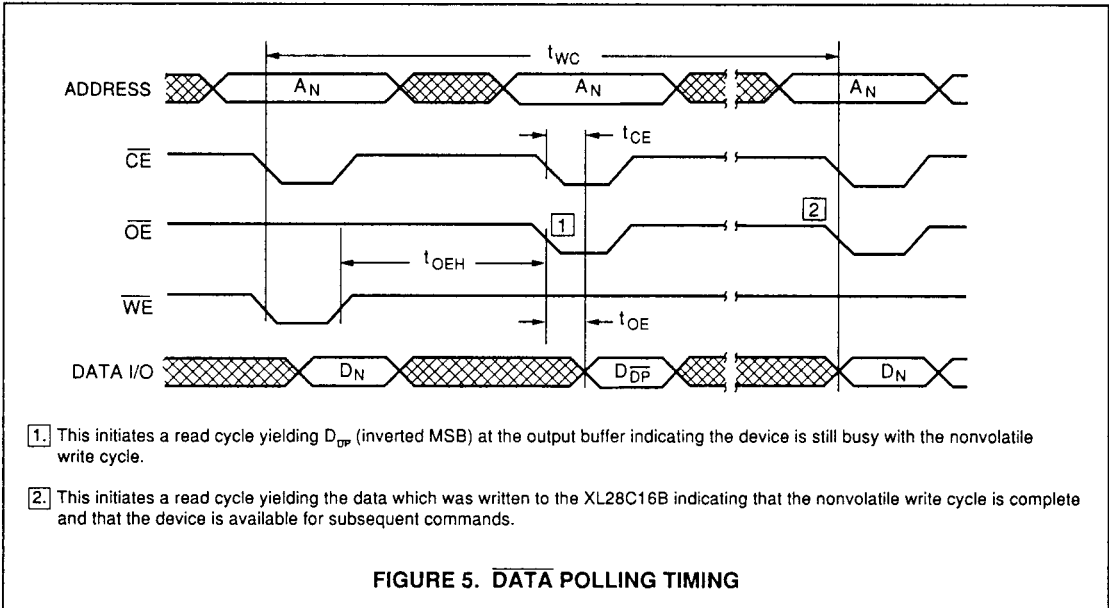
$t_{WC}$

ADDRESS $A_N$ $A_N$ $A_N$

$\overline{CE}$ $t_{CE}$

$\overline{OE}$ 1 2

$t_{OEH}$

$\overline{WE}$

$t_{OE}$

DATA I/O $D_N$ $D_{\overline{DP}}$ $D_N$

1. This initiates a read cycle yielding $D_{\overline{DP}}$ (inverted MSB) at the output buffer indicating the device is still busy with the nonvolatile write cycle.

2. This initiates a read cycle yielding the data which was written to the XL28C16B indicating that the nonvolatile write cycle is complete and that the device is available for subsequent commands.

FIGURE 5. $\overline{\text{DATA}}$ POLLING TIMING